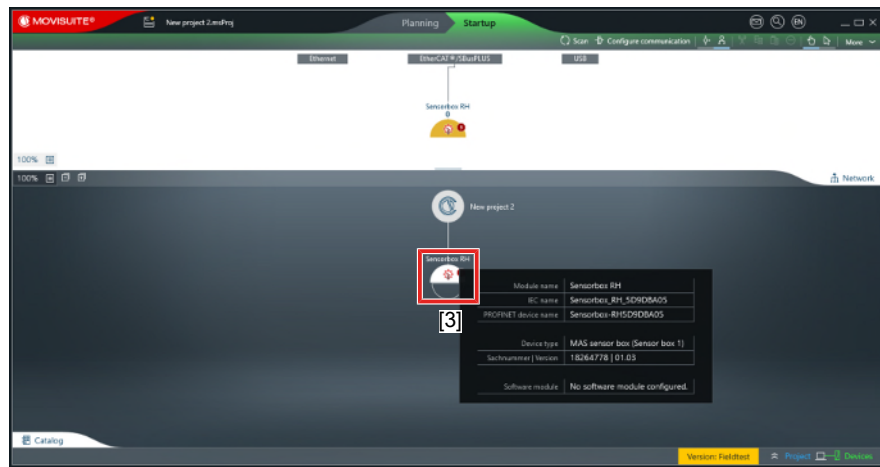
MOVISUITE®

New project 2.msProj

Planning

Startup

EN

Scan

Configure communication

More

Ethernet

EtherCAT®/SBusPLUS

USB

Sensorbox RH

0

100%

100%

Network

New project 2

Sensorbox RH

| Module name | Sensorbox RH |
|---|---|
| IEC name | Sensorbox_RH_5D9DBA05 |
| PROFINET device name | Sensorbox-RH5D9DBA05 |
| Device type | MAS sensor box (Sensor box 1) |
| Sachnummer \| Version | 18264778 \| 01.03 |
| Software module | No software module configured. |

[3]

Catalog

Version: Fieldtest

Project

Devices